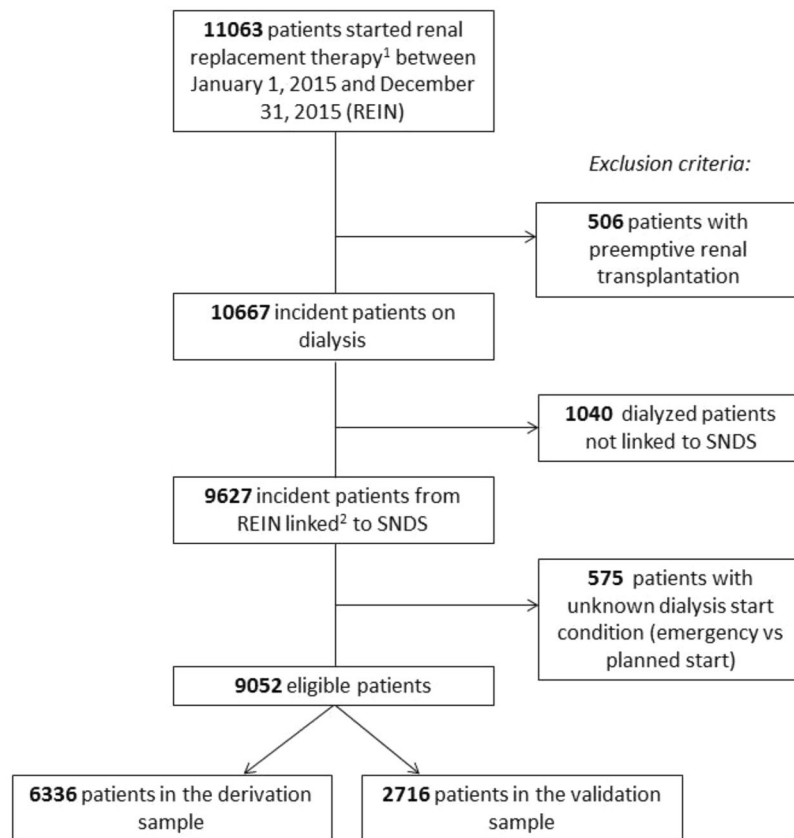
**11063** patients started renal replacement therapy$^1$ between January 1, 2015 and December 31, 2015 (REIN)

*Exclusion criteria:*

**506** patients with preemptive renal transplantation

**10667** incident patients on dialysis

**1040** dialyzed patients not linked to SNDS

**9627** incident patients from REIN linked$^2$ to SNDS

**575** patients with unknown dialysis start condition (emergency vs planned start)

**9052** eligible patients

**6336** patients in the derivation sample

**2716** patients in the validation sample